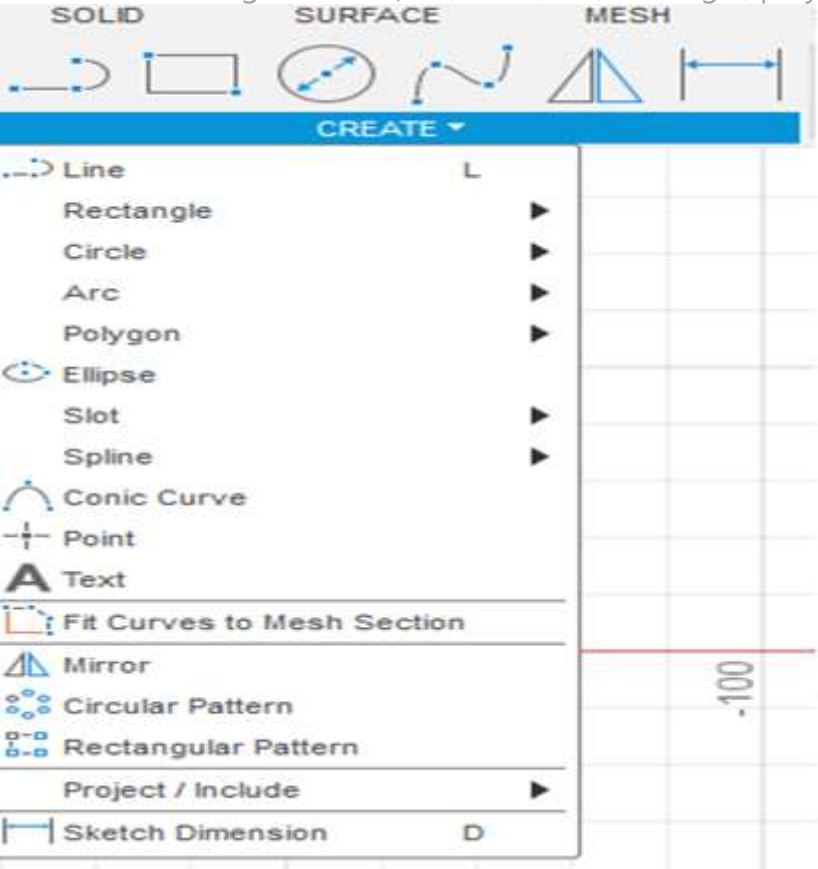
SOLID SURFACE MESH

CREATE ▾

Line L
Rectangle ▶
Circle ▶
Arc ▶
Polygon ▶
Ellipse
Slot ▶
Spline ▶
Conic Curve
Point
Text
Fit Curves to Mesh Section
Mirror
Circular Pattern
Rectangular Pattern
Project / Include ▶
Sketch Dimension D

-100